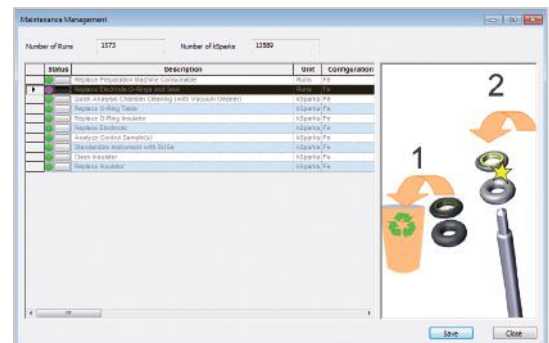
Maintenance Management

Number of Runs 1573 Number of kSparks 13589

| Status | Description | Unit | Configuration |
|---|---|---|---|
| | Replace Preparation Machine Consumable | Runs | Fe |
| | Replace Electrode O-Rings and Seal | Runs | Fe |
| | Quick Analysis Chamber Cleaning (with Vacuum Cleaner) | kSparks | Fe |
| | Replace O-Ring Teflon | kSparks | Fe |
| | Replace O-Ring Insulator | kSparks | Fe |
| | Replace Electrode | kSparks | Fe |
| | Analyze Control Sample(s) | kSparks | Fe |
| | Standardize Instrument with SUSs | kSparks | Fe |
| | Clean Insulator | kSparks | Fe |
| | Replace Insulator | kSparks | Fe |

2

1

Save Close